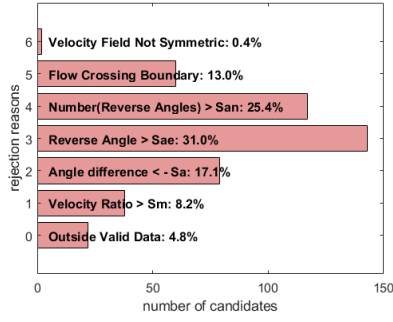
6 Velocity Field Not Symmetric: 0.4%
5 Flow Crossing Boundary: 13.0%
4 Number(Reverse Angles) > San: 25.4%
3 Reverse Angle > Sae: 31.0%
2 Angle difference < - Sa: 17.1%
1 Velocity Ratio > Sm: 8.2%
0 Outside Valid Data: 4.8%

rejection reasons

0 50 100 150

number of candidates